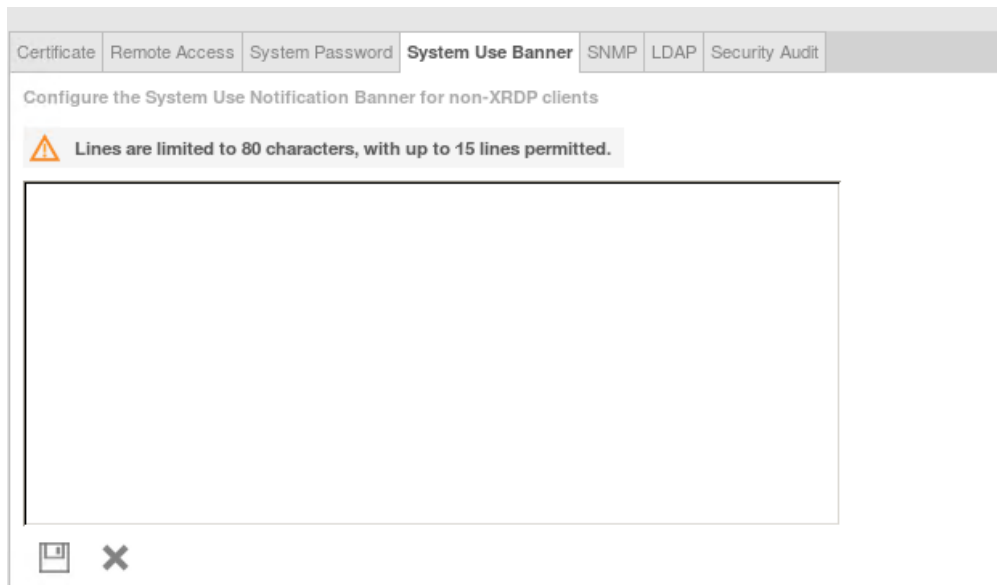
Certificate | Remote Access | System Password | System Use Banner | SNMP | LDAP | Security Audit

Configure the System Use Notification Banner for non-XRDP clients

Lines are limited to 80 characters, with up to 15 lines permitted.